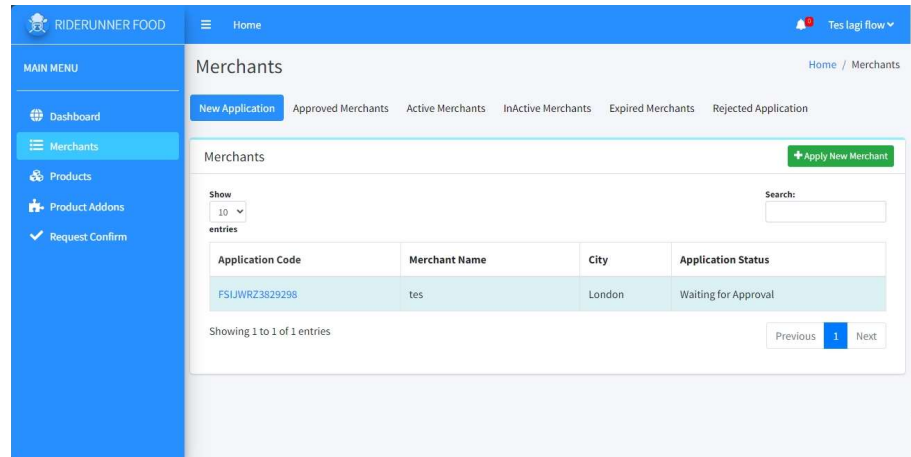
RIDERUNNER FOOD

Home

0

Tes lagi flow

MAIN MENU

Dashboard

Merchants

Products

Product Addons

Request Confirm

Merchants

Home / Merchants

New Application   Approved Merchants   Active Merchants   InActive Merchants   Expired Merchants   Rejected Application

Merchants

Apply New Merchant

Show
10
entries

Search:

| Application Code | Merchant Name | City | Application Status |
|---|---|---|---|
| FSIJWRZ3829298 | tes | London | Waiting for Approval |

Showing 1 to 1 of 1 entries

Previous   1   Next